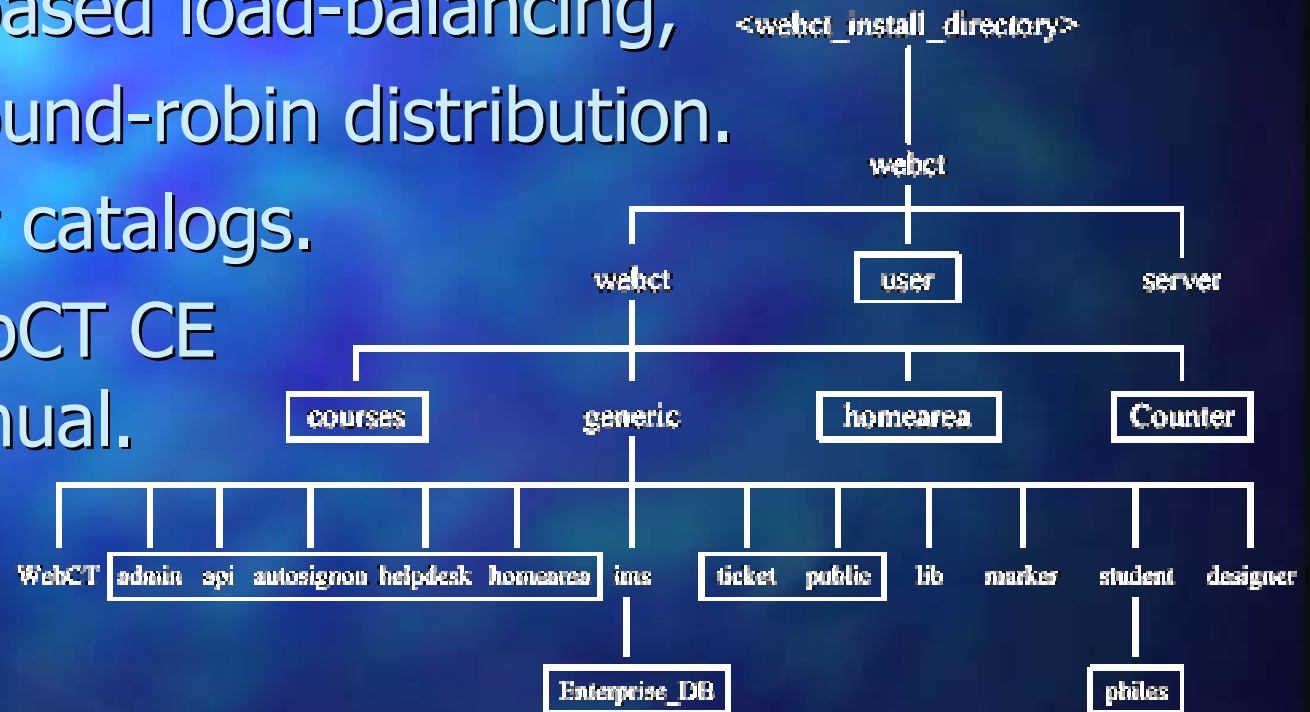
ased load-balancing,
ound-robin distribution.
catalogs.
bCT CE
nual.

<webct_install_directory>
webct
webct
user
server
courses
generic
homearea
Counter
WebCT
admin
api
autosignon
helpdesk
homearea
ims
ticket
public
lib
marker
student
designer
Enterprise_DB
philes